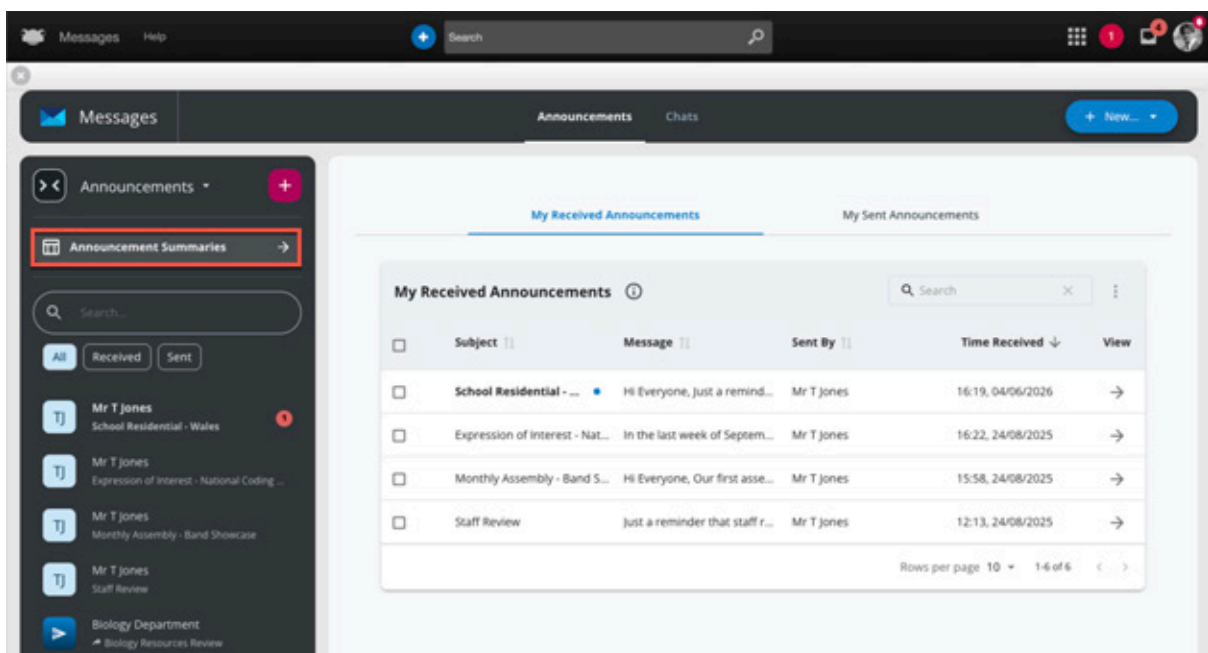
Messages Help

Search

1

4

Messages

Announcements Chats

+ New...

Announcements

+

Announcement Summaries

Search...

All Received Sent

TJ Mr T Jones
School Residential - Wales
1

TJ Mr T Jones
Expression of Interest - National Coding ...

TJ Mr T Jones
Monthly Assembly - Band Showcase

TJ Mr T Jones
Staff Review

Biology Department
Biology Resources Review

My Received Announcements

My Sent Announcements

My Received Announcements

Search

| | Subject | Message | Sent By | Time Received | View |
|---|---|---|---|---|---|
| ☐ | School Residential - ... | Hi Everyone, Just a remind... | Mr T Jones | 16:19, 04/06/2026 | → |
| ☐ | Expression of Interest - Nat... | In the last week of Septem... | Mr T Jones | 16:22, 24/08/2025 | → |
| ☐ | Monthly Assembly - Band S... | Hi Everyone, Our first asse... | Mr T Jones | 15:58, 24/08/2025 | → |
| ☐ | Staff Review | Just a reminder that staff r... | Mr T Jones | 12:13, 24/08/2025 | → |

Rows per page 10 1-6 of 6